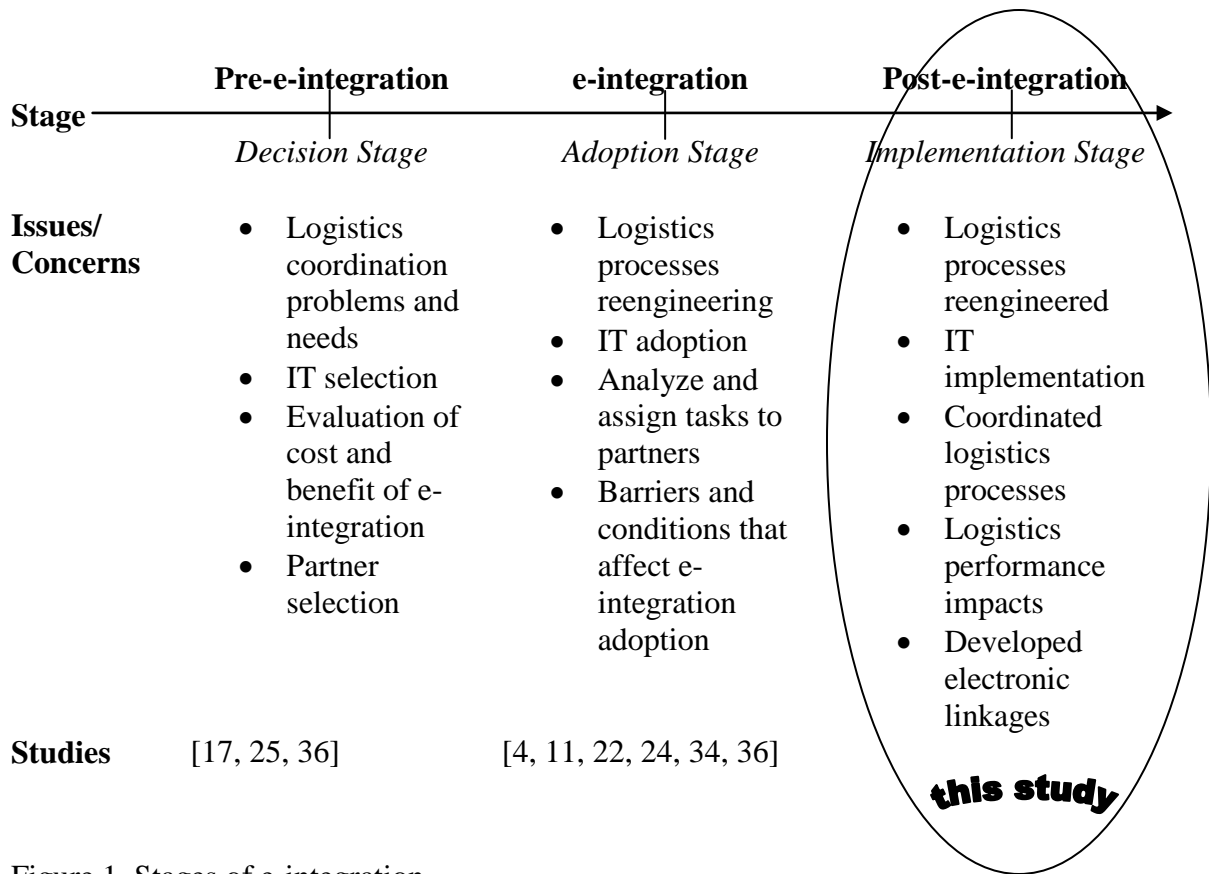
Stage

Pre-e-integration
*Decision Stage*

e-integration
*Adoption Stage*

Post-e-integration
*Implementation Stage*

Issues/ Concerns

- Logistics coordination problems and needs
- IT selection
- Evaluation of cost and benefit of e-integration
- Partner selection

- Logistics processes reengineering
- IT adoption
- Analyze and assign tasks to partners
- Barriers and conditions that affect e-integration adoption

- Logistics processes reengineered
- IT implementation
- Coordinated logistics processes
- Logistics performance impacts
- Developed electronic linkages

Studies

[17, 25, 36]

[4, 11, 22, 24, 34, 36]

this study

Figure 1. Stages of e-integration